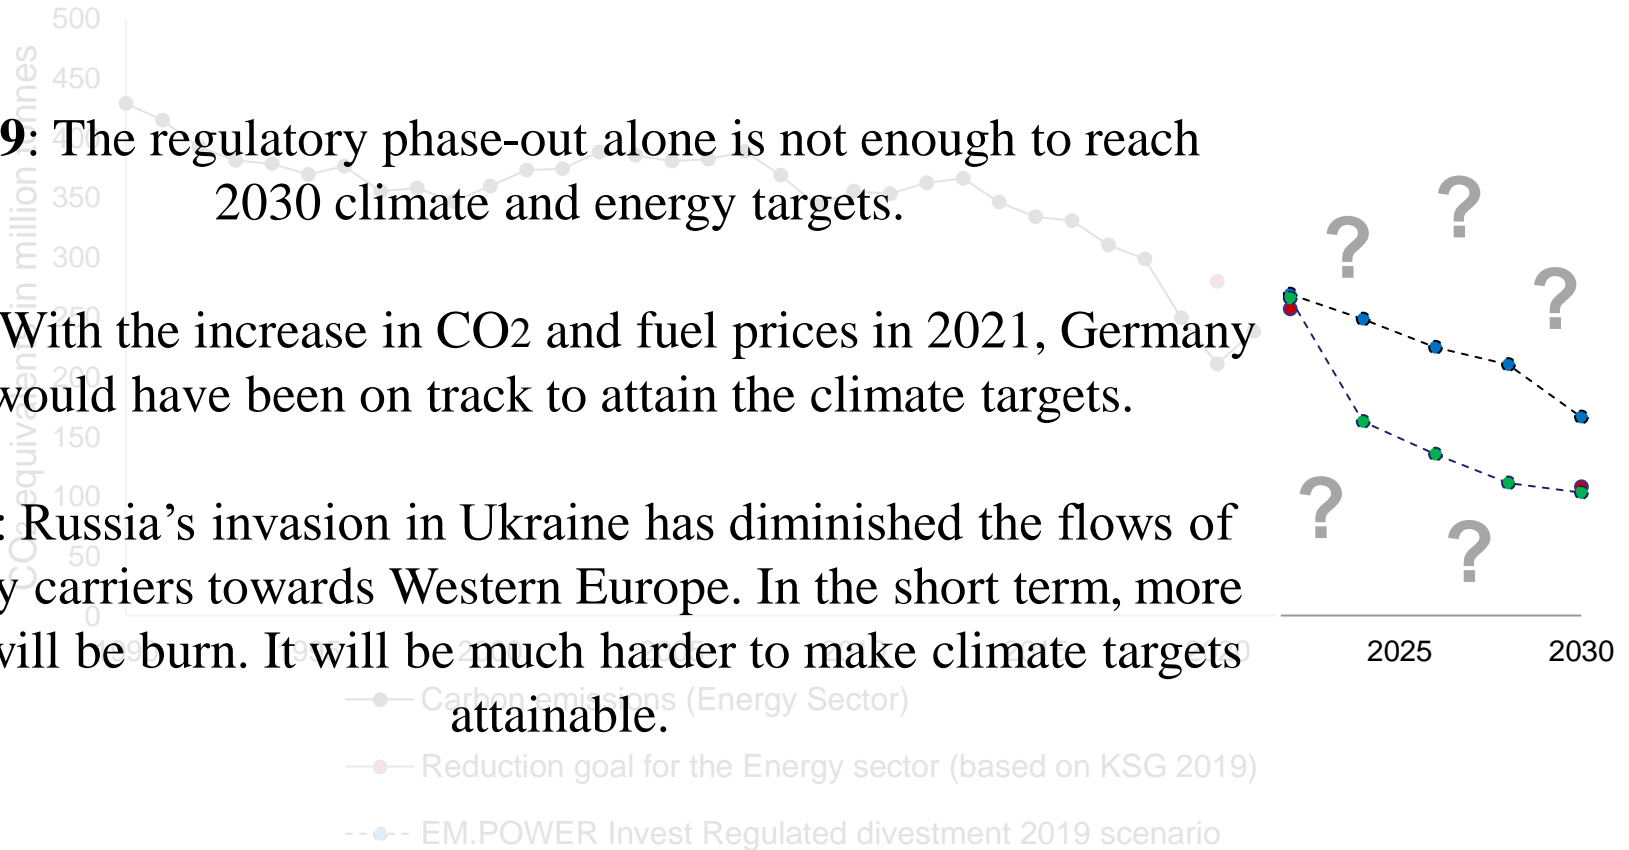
9: The regulatory phase-out alone is not enough to reach 2030 climate and energy targets.

With the increase in CO2 and fuel prices in 2021, Germany would have been on track to attain the climate targets.

: Russia's invasion in Ukraine has diminished the flows of y carriers towards Western Europe. In the short term, more vill be burn. It will be much harder to make climate targets attainable.

500
450
350
300
250
200
150
100
50
0

CO2 equivalent in million tonnes

? ? ? ? ?

2025
2030

Carbon emissions (Energy Sector)
Reduction goal for the Energy sector (based on KSG 2019)
EM.POWER Invest Regulated divestment 2019 scenario